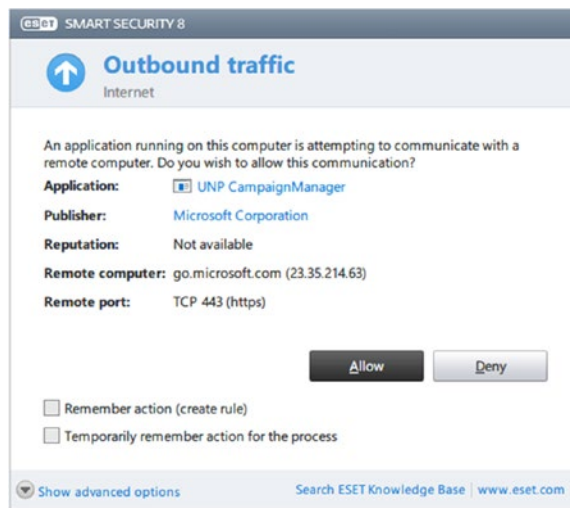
eset SMART SECURITY 8

Outbound traffic
Internet

An application running on this computer is attempting to communicate with a remote computer. Do you wish to allow this communication?

| | |
|---|---|
| Application: | UNP CampaignManager |
| Publisher: | Microsoft Corporation |
| Reputation: | Not available |
| Remote computer: | go.microsoft.com (23.35.214.63) |
| Remote port: | TCP 443 (https) |

Allow
Deny

Remember action (create rule)
Temporarily remember action for the process

Show advanced options
Search ESET Knowledge Base | www.eset.com